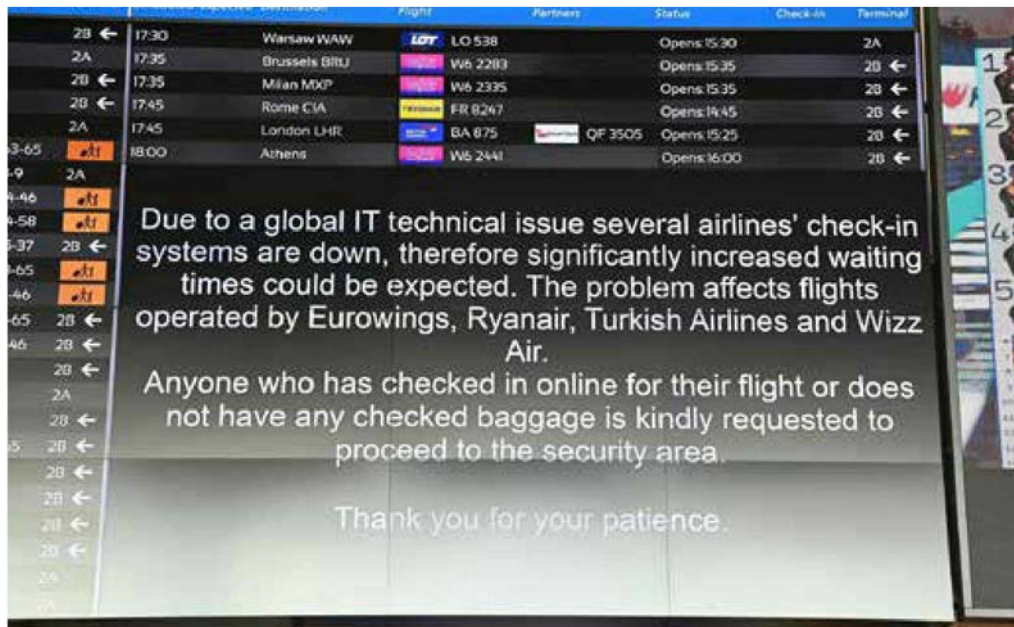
| | Scheduled | Expected | Destination | Flight | Partners | Status | Check-in | Terminal |
|---|---|---|---|---|---|---|---|---|
| 2B ← | 17:30 | | Warsaw WAW | LOT LO 538 | | Opens 15:30 | | 2A |
| 2A | 17:35 | | Brussels BRU | W6 2283 | | Opens 15:35 | | 2B ← |
| 2B ← | 17:35 | | Milan MXP | W6 2335 | | Opens 15:35 | | 2B ← |
| 2B ← | 17:45 | | Rome CIA | FR 8247 | | Opens 14:45 | | 2B ← |
| 2A | 17:45 | | London LHR | BA 875 | QF 3505 | Opens 15:25 | | 2B ← |
| 3-65 | 18:00 | | Athens | W6 2441 | | Opens 16:00 | | 2B ← |

Due to a global IT technical issue several airlines' check-in systems are down, therefore significantly increased waiting times could be expected. The problem affects flights operated by Eurowings, Ryanair, Turkish Airlines and Wizz Air.
Anyone who has checked in online for their flight or does not have any checked baggage is kindly requested to proceed to the security area.

Thank you for your patience.